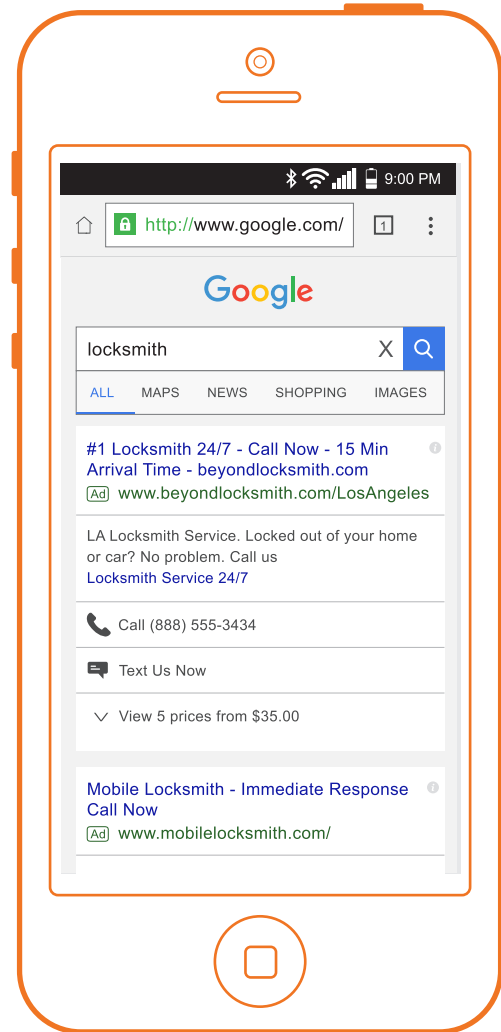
9:00 PM

http://www.google.com/

1

Google

locksmith

X

ALL MAPS NEWS SHOPPING IMAGES

#1 Locksmith 24/7 - Call Now - 15 Min Arrival Time - beyondlocksmith.com

Ad www.beyondlocksmith.com/LosAngeles

LA Locksmith Service. Locked out of your home or car? No problem. Call us

Locksmith Service 24/7

Call (888) 555-3434

Text Us Now

View 5 prices from $35.00

Mobile Locksmith - Immediate Response Call Now

Ad www.mobilelocksmith.com/